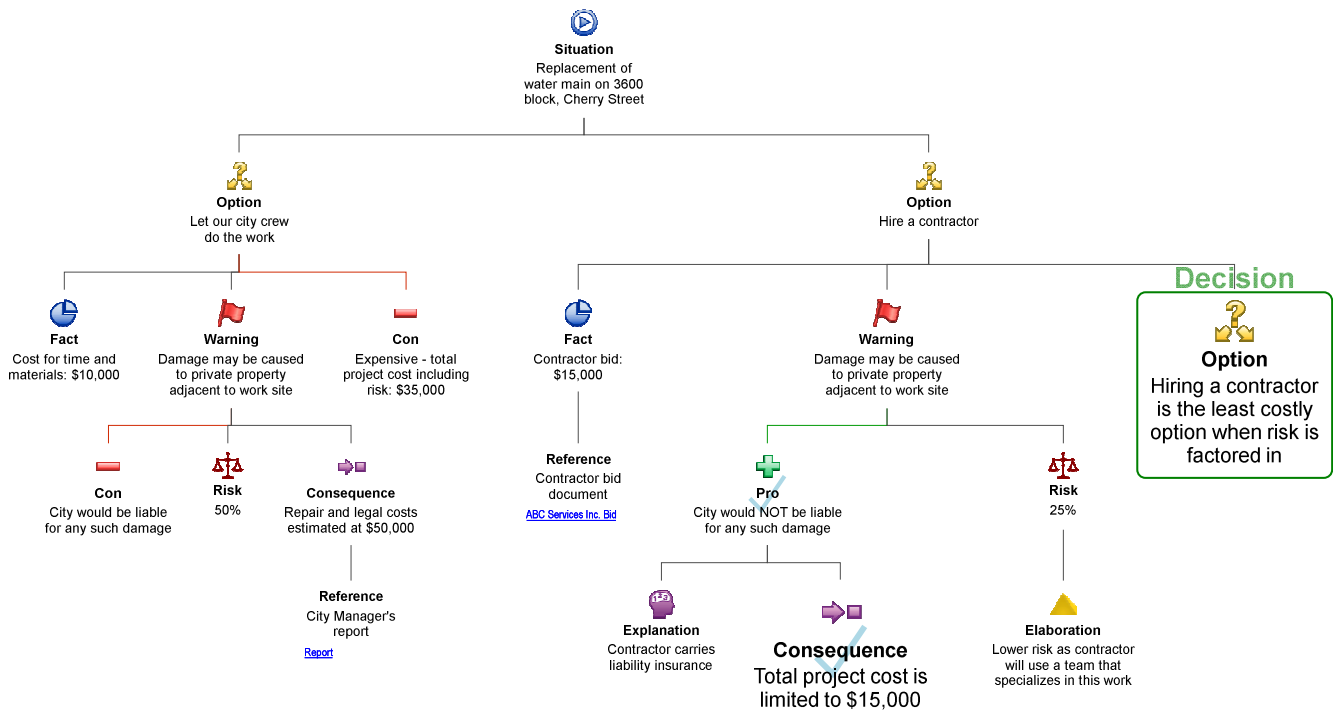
Situation
Replacement of water main on 3600 block, Cherry Street

Option
Let our city crew do the work

Option
Hire a contractor

Fact
Cost for time and materials: $10,000

Warning
Damage may be caused to private property adjacent to work site

Con
Expensive - total project cost including risk: $35,000

Fact
Contractor bid: $15,000

Warning
Damage may be caused to private property adjacent to work site

Decision

Option
Hiring a contractor is the least costly option when risk is factored in

Con
City would be liable for any such damage

Risk
50%

Consequence
Repair and legal costs estimated at $50,000

Reference
City Manager's report
Report

Reference
Contractor bid document
ABC Services Inc. Bid

Pro
City would NOT be liable for any such damage

Risk
25%

Explanation
Contractor carries liability insurance

Consequence
Total project cost is limited to $15,000

Elaboration
Lower risk as contractor will use a team that specializes in this work